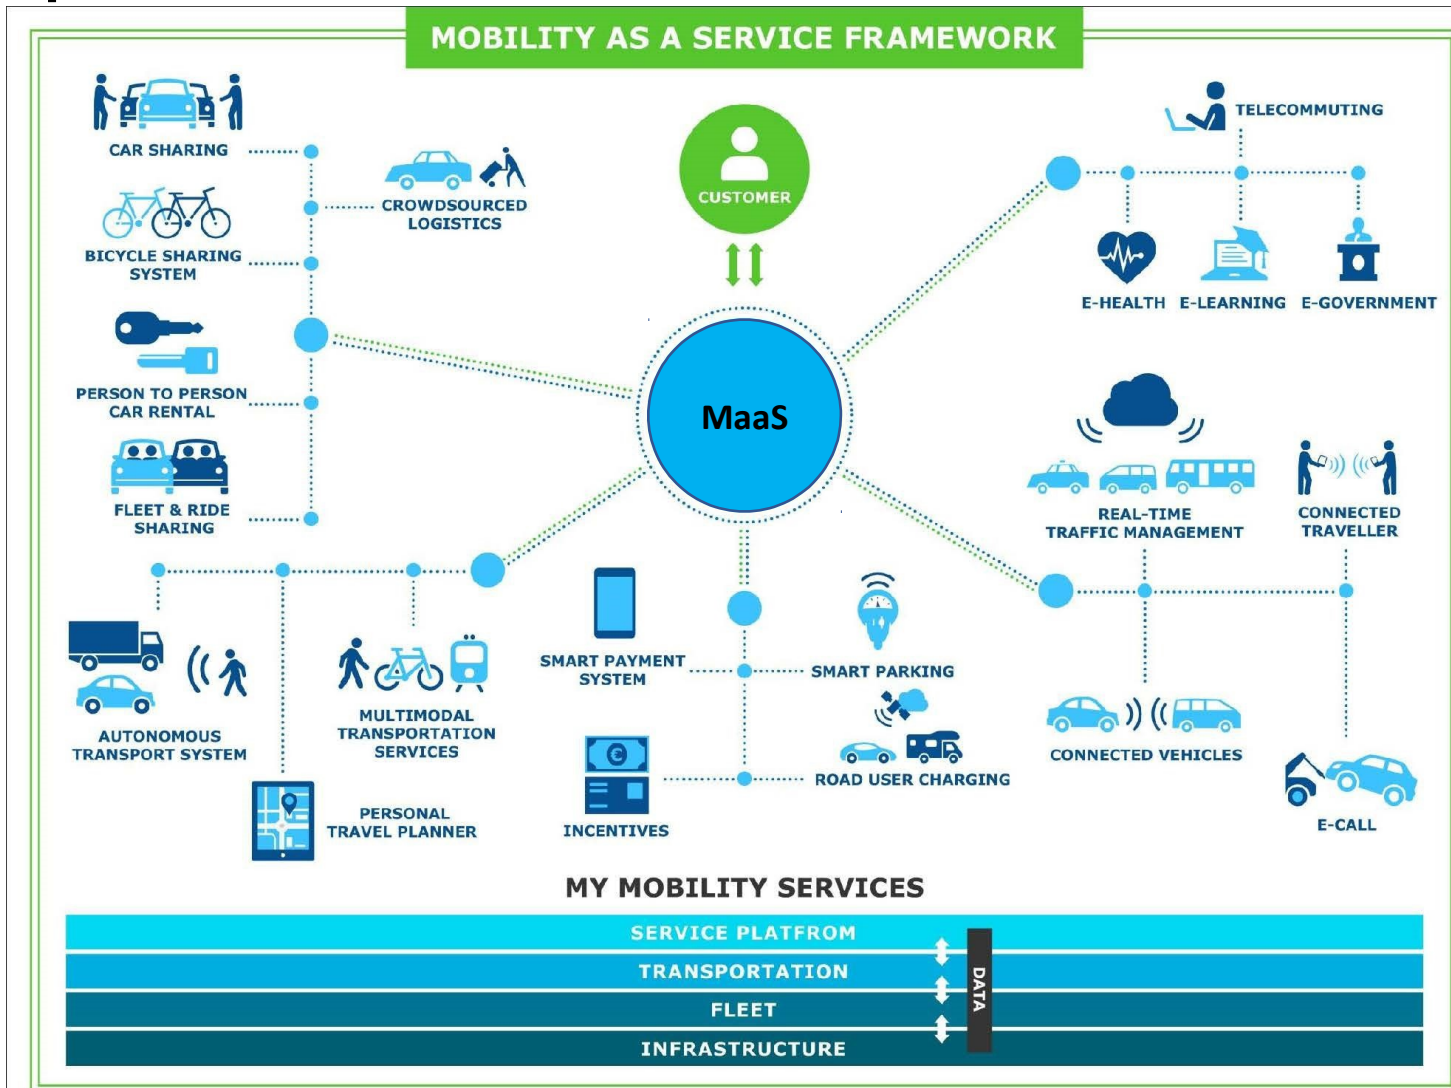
MOBILITY AS A SERVICE FRAMEWORK

CUSTOMER

MaaS

CAR SHARING

CROWDSOURCED LOGISTICS

BICYCLE SHARING SYSTEM

PERSON TO PERSON CAR RENTAL

FLEET & RIDE SHARING

TELECOMMUTING

E-HEALTH

E-LEARNING

E-GOVERNMENT

REAL-TIME TRAFFIC MANAGEMENT

CONNECTED TRAVELLER

CONNECTED VEHICLES

E-CALL

AUTONOMOUS TRANSPORT SYSTEM

MULTIMODAL TRANSPORTATION SERVICES

PERSONAL TRAVEL PLANNER

SMART PAYMENT SYSTEM

SMART PARKING

ROAD USER CHARGING

INCENTIVES

MY MOBILITY SERVICES

SERVICE PLATFROM

TRANSPORTATION

FLEET

INFRASTRUCTURE

DATA